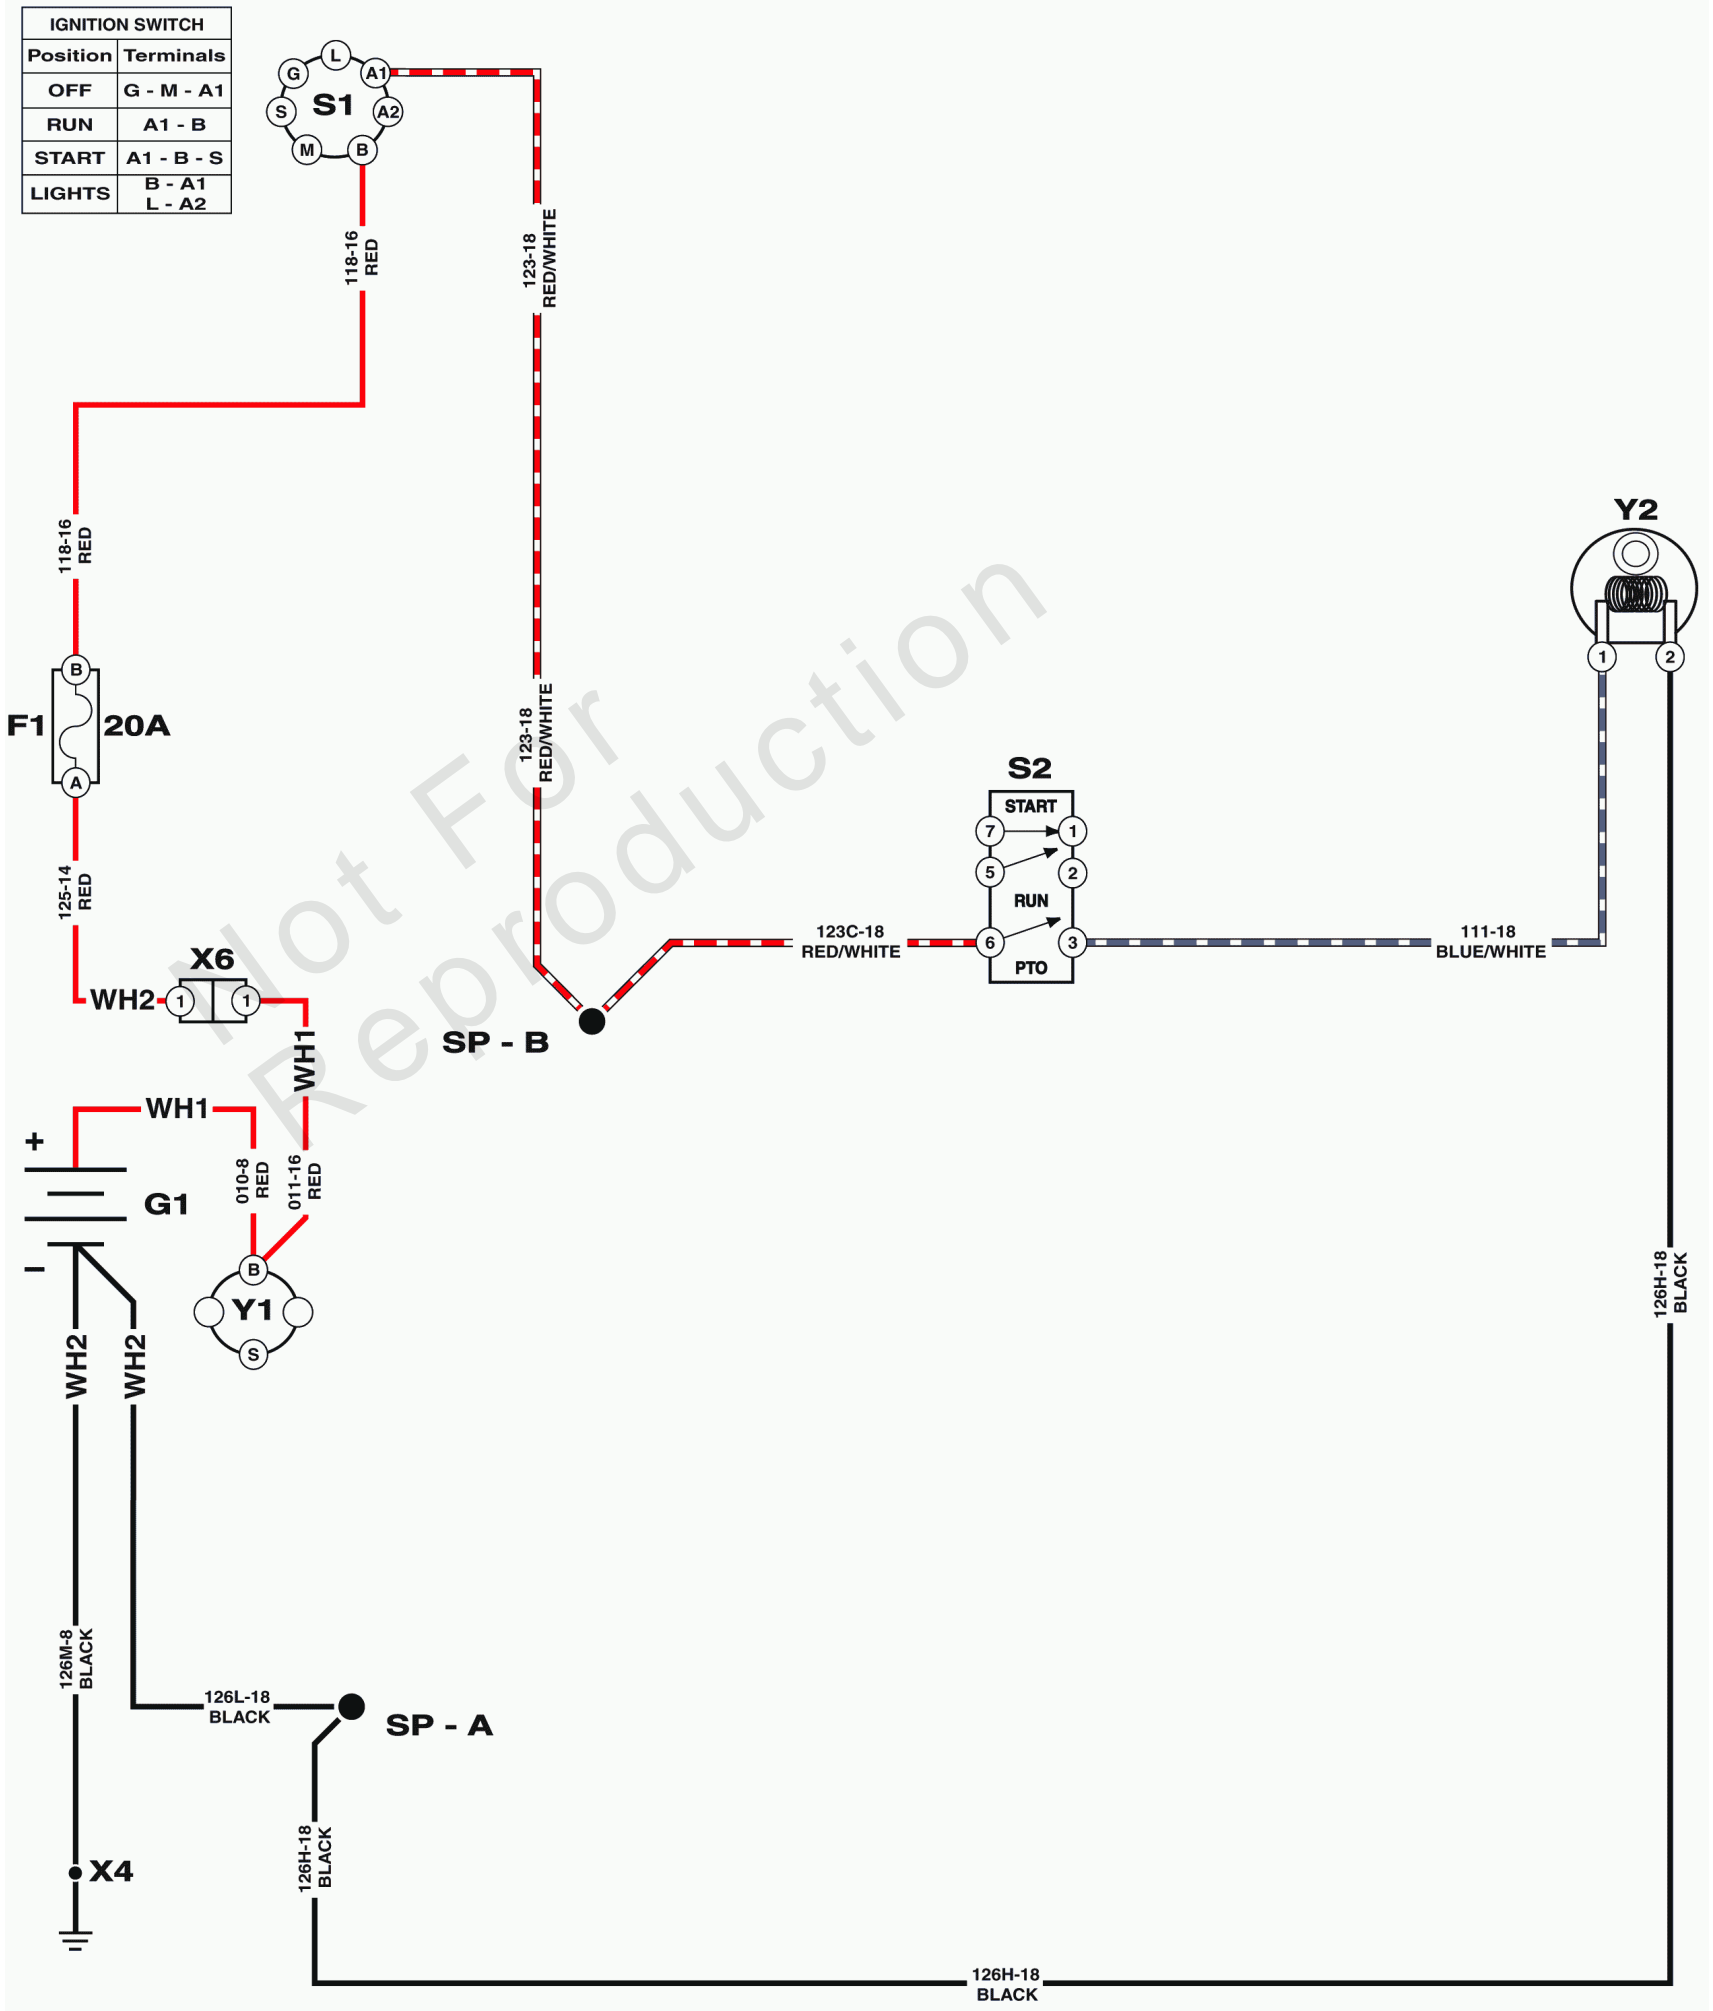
| IGNITION SWITCH | |
|---|---|
| Position | Terminals |
| OFF | G - M - A1 |
| RUN | A1 - B |
| START | A1 - B - S |
| LIGHTS | B - A1<br>L - A2 |

S1
L
G
A1
S
A2
M
B

118-16
RED

123-18
RED/WHITE

118-16
RED

B
F1
20A
A

125-14
RED

123-18
RED/WHITE

Y2
1
2

S2
START
7
1
5
2
RUN
6
3
PTO

123C-18
RED/WHITE

111-18
BLUE/WHITE

X6
WH2
1
1
WH1

SP - B

WH1
+
G1
–

010-8
RED

011-16
RED

B
Y1
S

WH2
WH2

126H-18
BLACK

126M-8
BLACK

126L-18
BLACK

SP - A

X4

126H-18
BLACK

126H-18
BLACK

Not For Reproduction